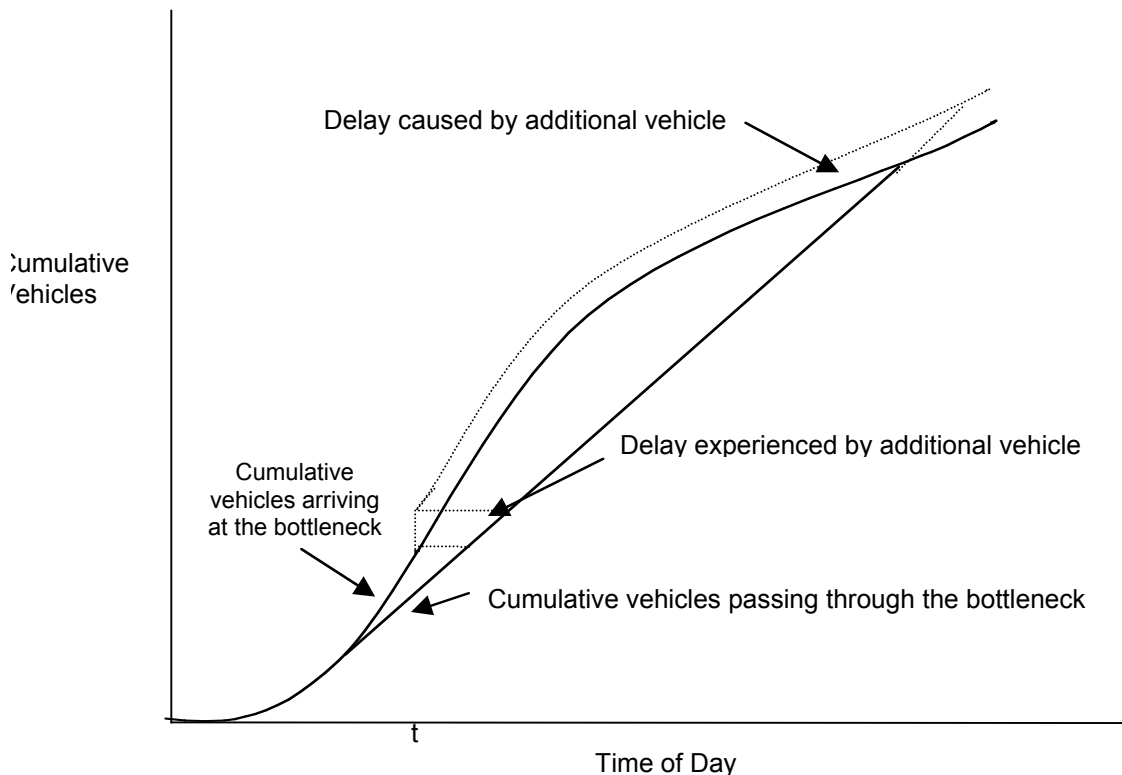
Delay caused by additional vehicle

:umulative
'ehicles

Delay experienced by additional vehicle

Cumulative vehicles arriving at the bottleneck

Cumulative vehicles passing through the bottleneck

t

Time of Day